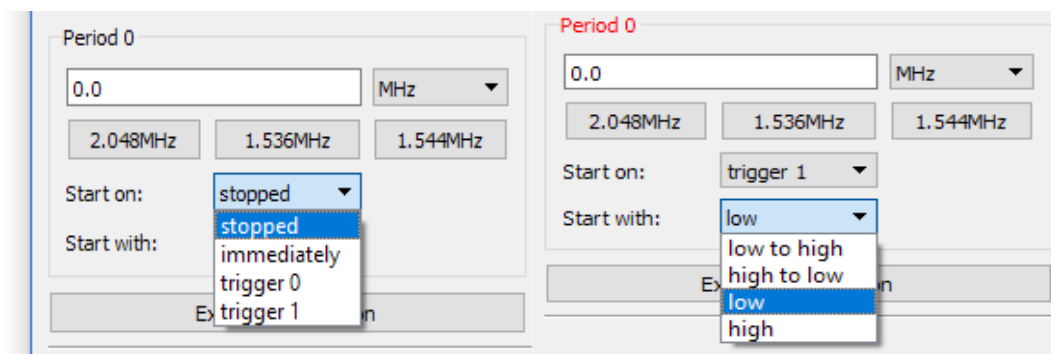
Period 0

0.0

MHz

2.048MHz

1.536MHz

1.544MHz

Start on:

stopped

stopped
immediately
trigger 0
trigger 1

Start with:

Ex

n

Period 0

0.0

MHz

2.048MHz

1.536MHz

1.544MHz

Start on:

trigger 1

Start with:

low

low to high
high to low
low
high

Ex

n